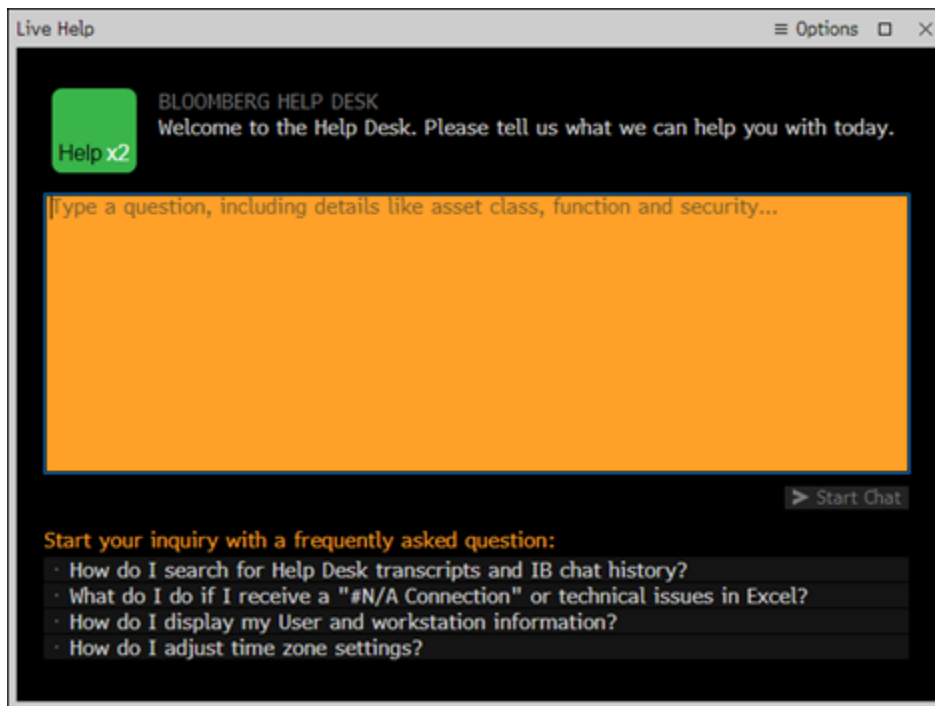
Live Help

≡ Options

Help x2

BLOOMBERG HELP DESK

Welcome to the Help Desk. Please tell us what we can help you with today.

Type a question, including details like asset class, function and security...

Start Chat

Start your inquiry with a frequently asked question:

How do I search for Help Desk transcripts and IB chat history?

What do I do if I receive a "#N/A Connection" or technical issues in Excel?

How do I display my User and workstation information?

How do I adjust time zone settings?